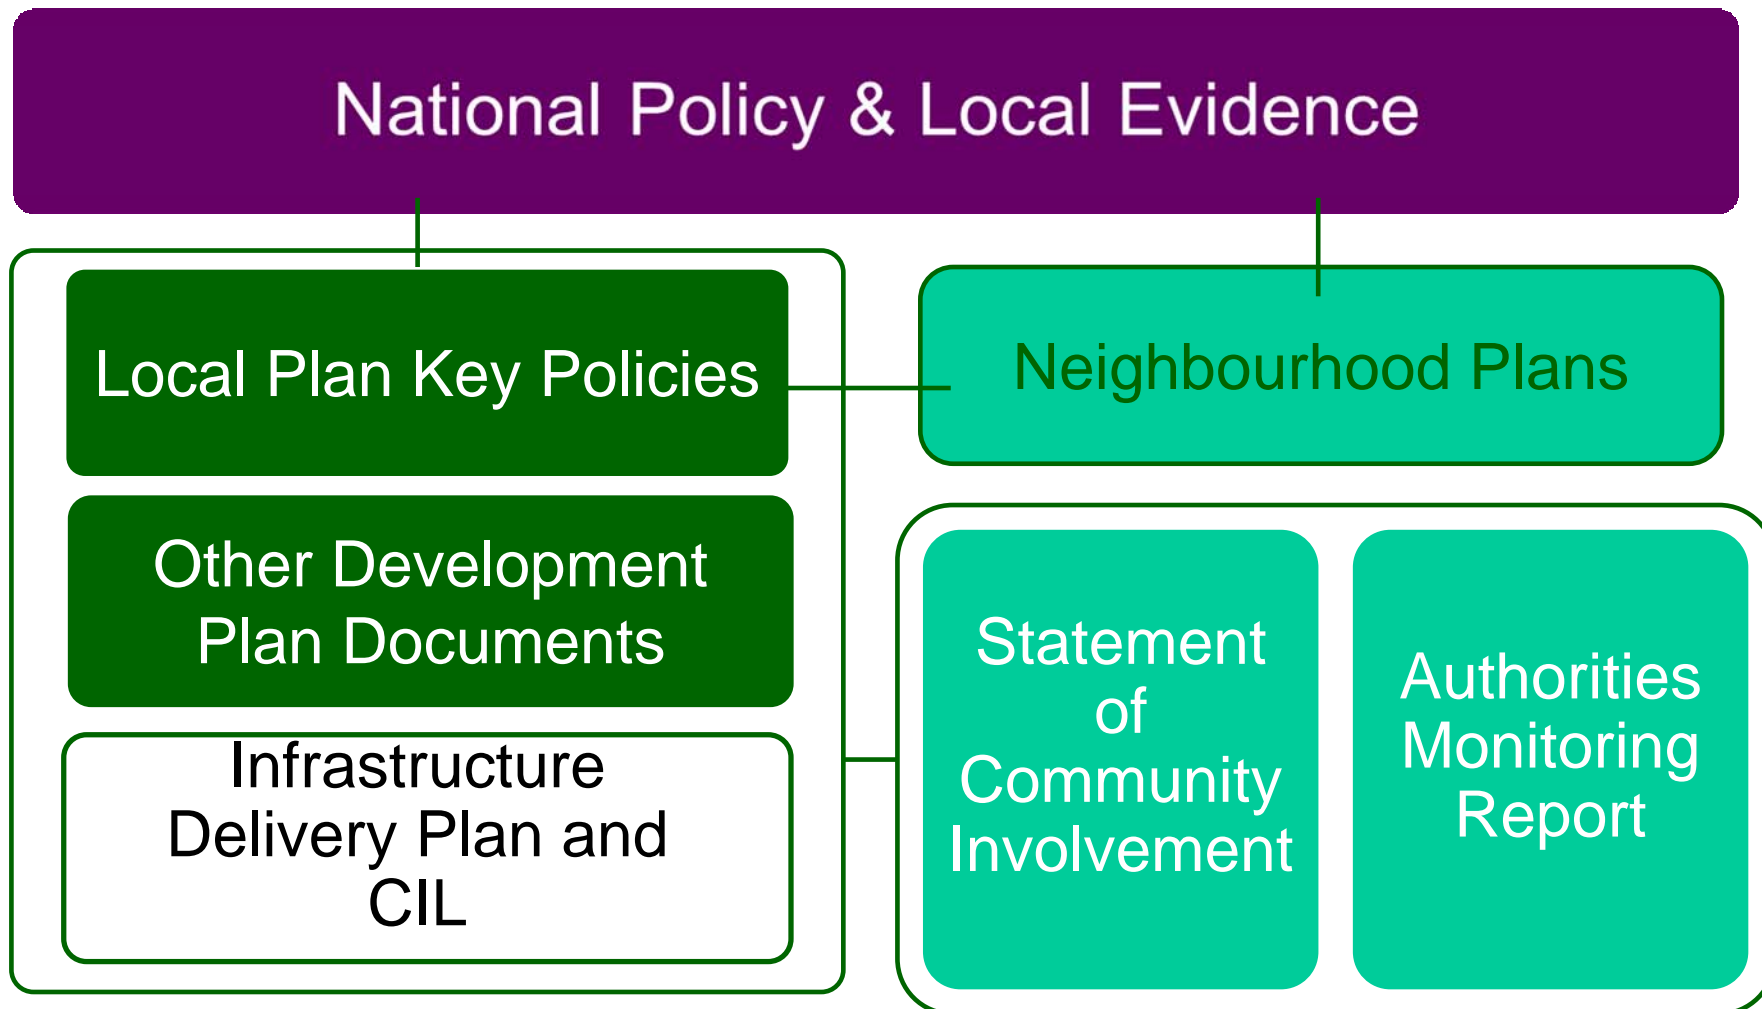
National Policy & Local Evidence

Local Plan Key Policies

Neighbourhood Plans

Other Development Plan Documents

Infrastructure Delivery Plan and CIL

Statement of Community Involvement

Authorities Monitoring Report